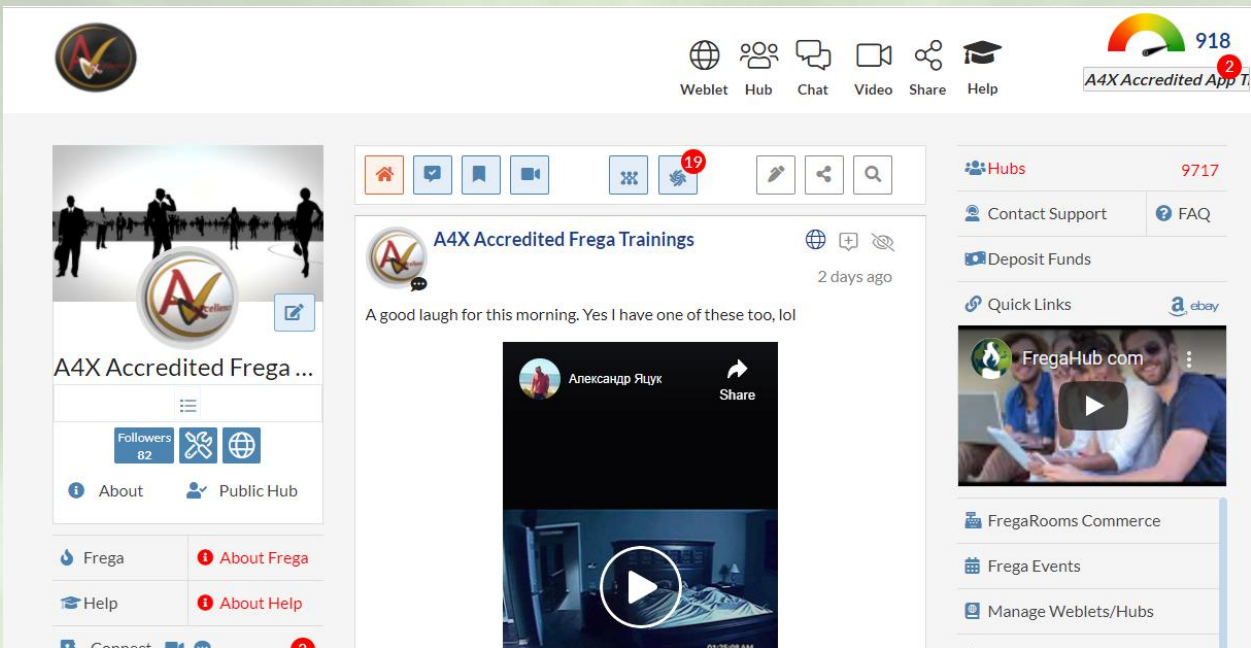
Weblet Hub Chat Video Share Help

918

A4X Accredited App T

2

19

A4X Accredited Frega ...

Followers 82

About Public Hub

Frega About Frega

Help About Help

Connect

2

A4X Accredited Frega Trainings

2 days ago

A good laugh for this morning. Yes I have one of these too, lol

Александр Яцук

Share

Hubs 9717

Contact Support FAQ

Deposit Funds

Quick Links ebay

FregaHub com

FregaRooms Commerce

Frega Events

Manage Weblets/Hubs